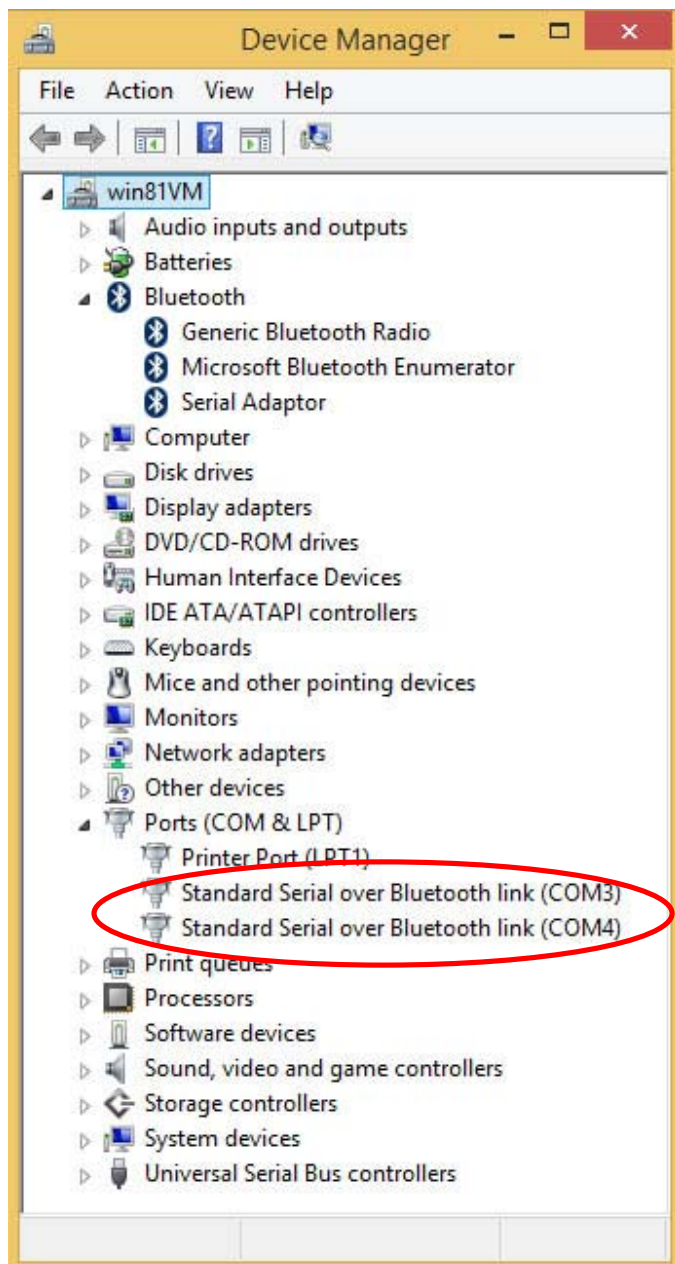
Device Manager

File Action View Help

win81VM
Audio inputs and outputs
Batteries
Bluetooth
Generic Bluetooth Radio
Microsoft Bluetooth Enumerator
Serial Adaptor
Computer
Disk drives
Display adapters
DVD/CD-ROM drives
Human Interface Devices
IDE ATA/ATAPI controllers
Keyboards
Mice and other pointing devices
Monitors
Network adapters
Other devices
Ports (COM & LPT)
Printer Port (LPT1)
Standard Serial over Bluetooth link (COM3)
Standard Serial over Bluetooth link (COM4)
Print queues
Processors
Software devices
Sound, video and game controllers
Storage controllers
System devices
Universal Serial Bus controllers